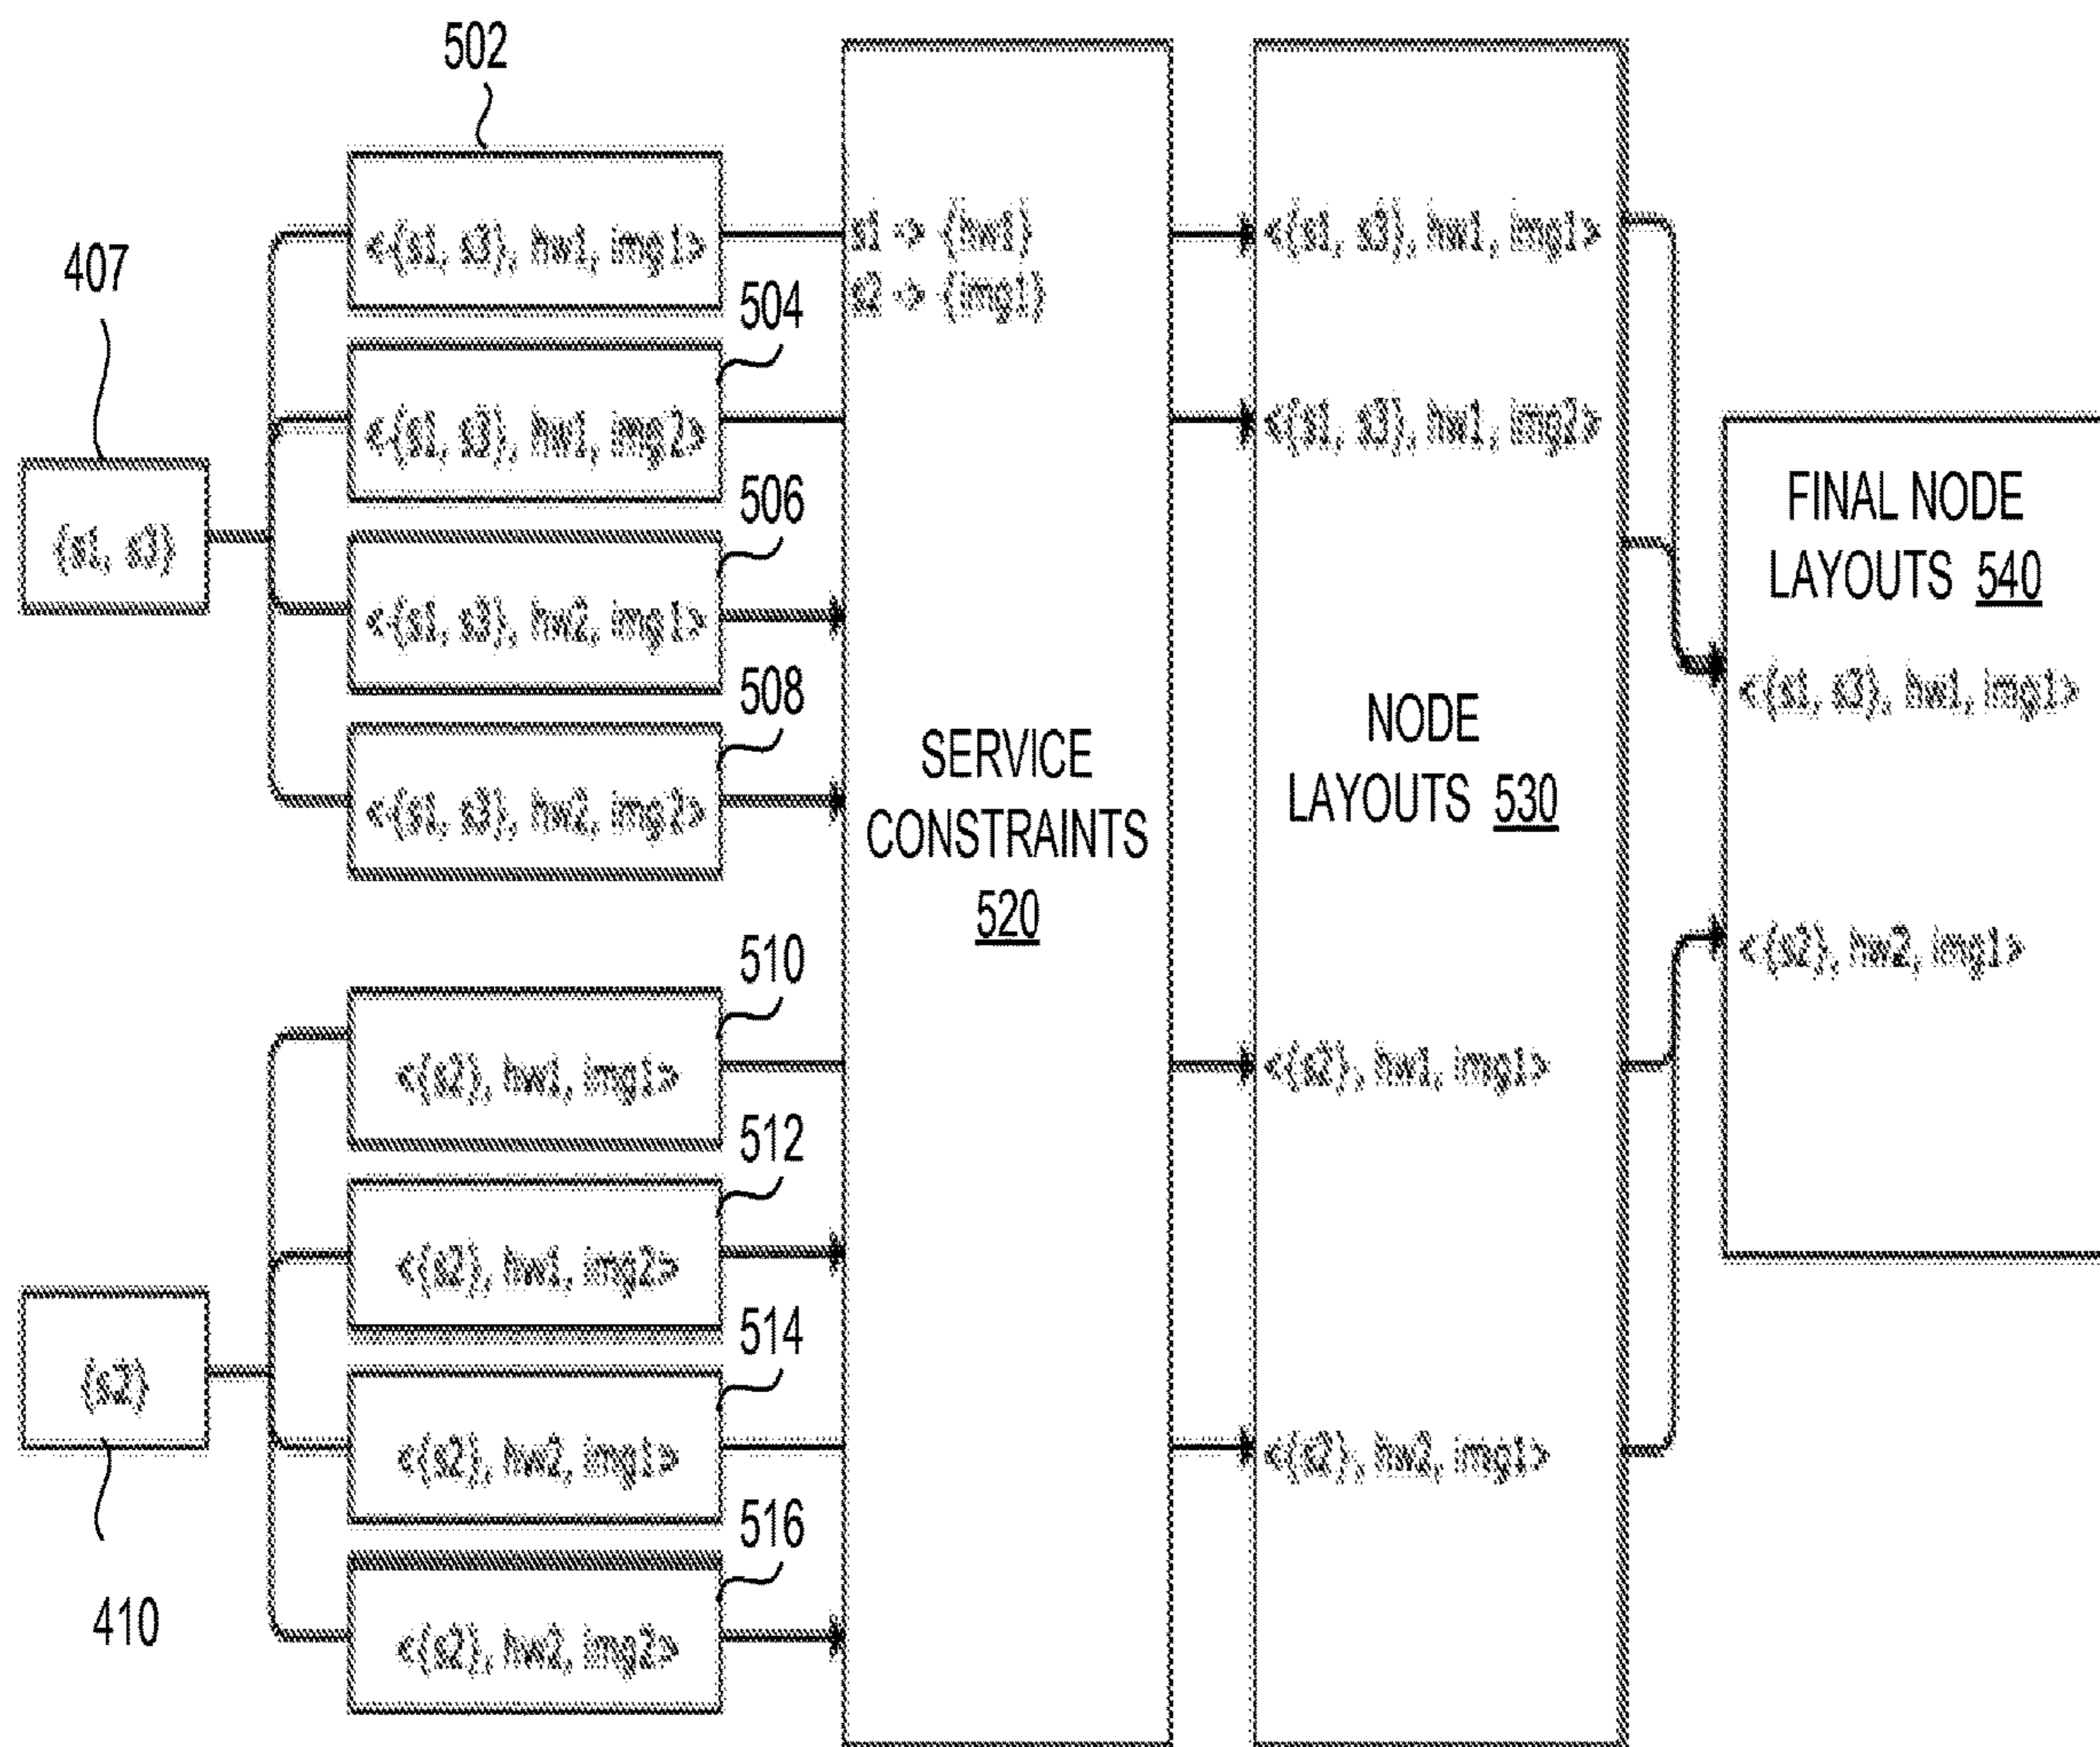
502

407

{s1, s3}

<{s1, s3}, hw1, img1>

504

<{s1, s3}, hw1, img2>

506

<{s1, s3}, hw2, img1>

508

<{s1, s3}, hw2, img2>

510

<{s2}, hw1, img1>

512

<{s2}, hw1, img2>

514

<{s2}, hw2, img1>

516

<{s2}, hw2, img2>

{s2}

410

s1 -> {hw1}
s2 -> {img1}

SERVICE CONSTRAINTS 520

<{s1, s3}, hw1, img1>

<{s1, s3}, hw1, img2>

NODE LAYOUTS 530

<{s2}, hw1, img1>

<{s2}, hw2, img1>

FINAL NODE LAYOUTS 540

<{s1, s3}, hw1, img1>

<{s2}, hw2, img1>